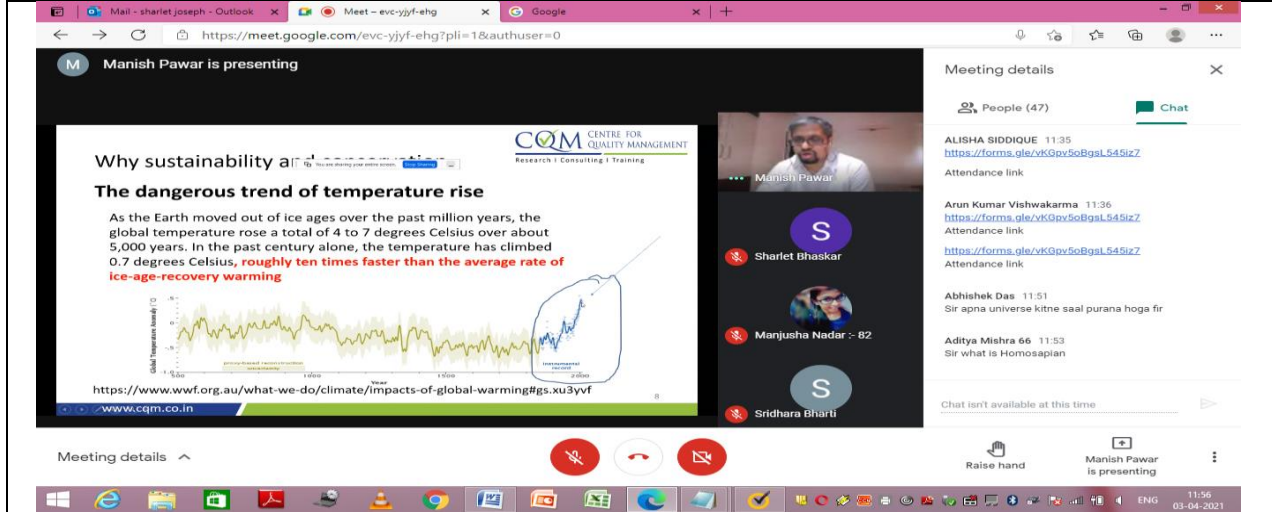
Mail - sharlet joseph - Outlook ×
Meet – evc-yjyf-ehg ×
Google ×
+

https://meet.google.com/evc-yjyf-ehg?pli=1&authuser=0

M Manish Pawar is presenting

CQM CENTRE FOR QUALITY MANAGEMENT
Research | Consulting | Training

Why sustainability ar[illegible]
You are sharing your entire screen. Stop Sharing

The dangerous trend of temperature rise

As the Earth moved out of ice ages over the past million years, the global temperature rose a total of 4 to 7 degrees Celsius over about 5,000 years. In the past century alone, the temperature has climbed 0.7 degrees Celsius, roughly ten times faster than the average rate of ice-age-recovery warming

Global Temperature Anomaly (°C)
.5
0
-.5
-1
500 1000 1500 2000
Year
proxy-based reconstruction uncertainty
instrumental record

https://www.wwf.org.au/what-we-do/climate/impacts-of-global-warming#gs.xu3yvf

www.cqm.co.in
8

Manish Pawar
S
Sharlet Bhaskar
Manjusha Nadar :- 82
S
Sridhara Bharti

Meeting details ×
People (47)
Chat

ALISHA SIDDIQUE 11:35
https://forms.gle/vKGpv5oBgsL545iz7
Attendance link

Arun Kumar Vishwakarma 11:36
https://forms.gle/vKGpv5oBgsL545iz7
Attendance link
https://forms.gle/vKGpv5oBgsL545iz7
Attendance link

Abhishek Das 11:51
Sir apna universe kitne saal purana hoga fir

Aditya Mishra 66 11:53
Sir what is Homosapian

Chat isn't available at this time

Meeting details ^

Raise hand
Manish Pawar is presenting

ENG 11:56 03-04-2021